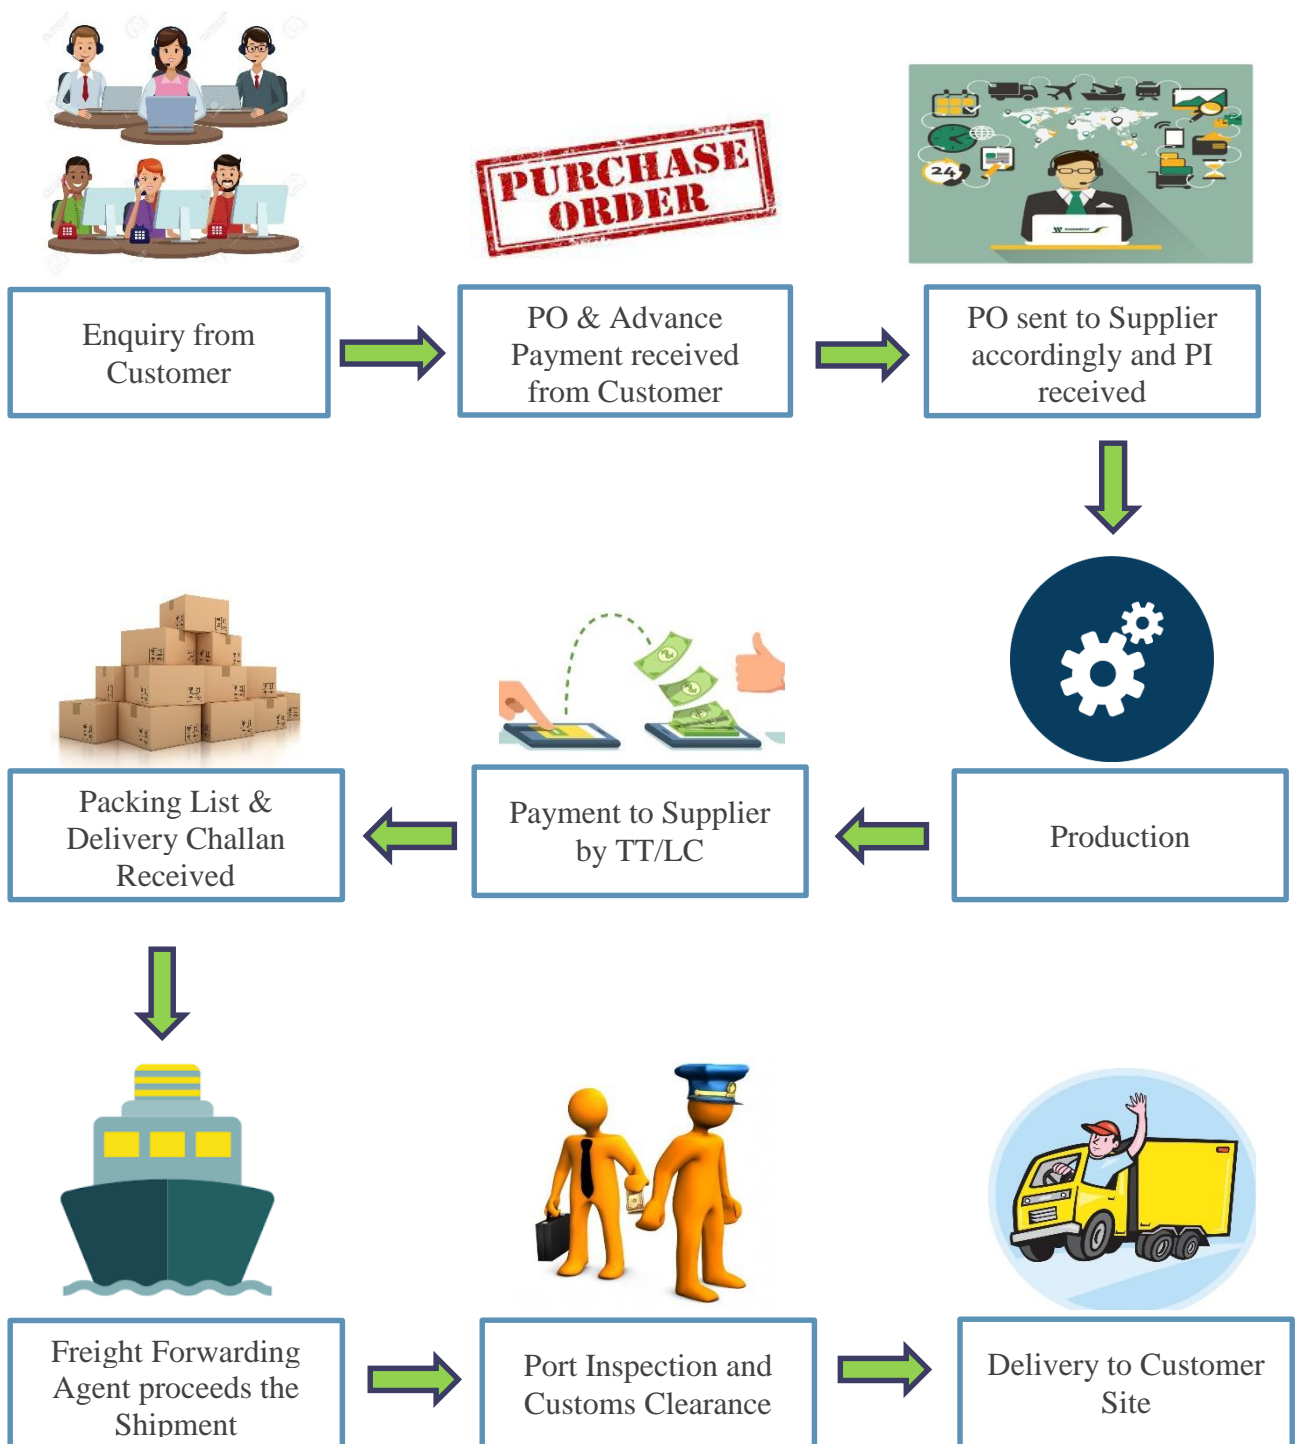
PURCHASE ORDER

Enquiry from Customer

PO & Advance Payment received from Customer

PO sent to Supplier accordingly and PI received

Production

Payment to Supplier by TT/LC

Packing List & Delivery Challan Received

Freight Forwarding Agent proceeds the Shipment

Port Inspection and Customs Clearance

Delivery to Customer Site